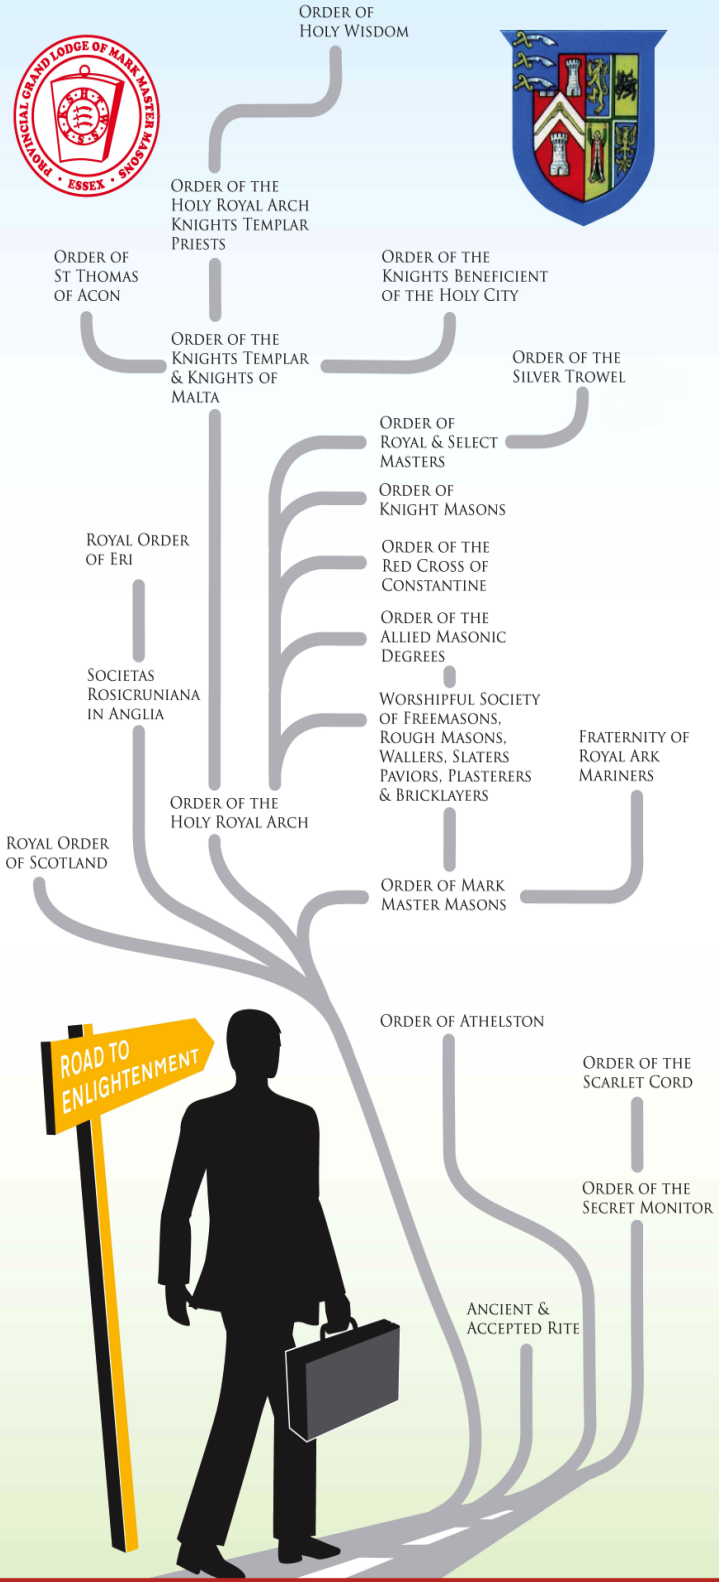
Order of Holy Wisdom

Provincial Grand Lodge of Mark Master Masons
Essex

Order of the Holy Royal Arch Knights Templar Priests

Order of St Thomas of Acon

Order of the Knights Beneficient of the Holy City

Order of the Knights Templar & Knights of Malta

Order of the Silver Trowel

Order of Royal & Select Masters

Order of Knight Masons

Royal Order of Eri

Order of the Red Cross of Constantine

Order of the Allied Masonic Degrees

Societas Rosicruniana in Anglia

Worshipful Society of Freemasons, Rough Masons, Wallers, Slaters Paviors, Plasterers & Bricklayers

Fraternity of Royal Ark Mariners

Order of the Holy Royal Arch

Royal Order of Scotland

Order of Mark Master Masons

Order of Athelston

Road to Enlightenment

Order of the Scarlet Cord

Order of the Secret Monitor

Ancient & Accepted Rite